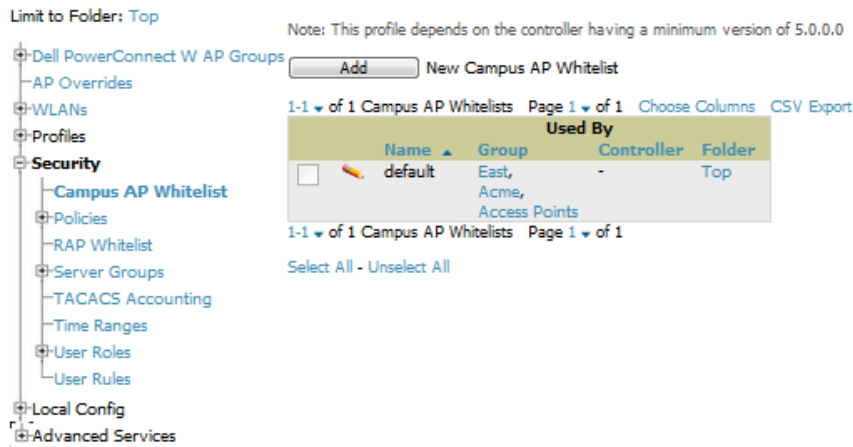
Limit to Folder: Top

Dell PowerConnect W AP Groups
AP Overrides
WLANs
Profiles
Security
Campus AP Whitelist
Policies
RAP Whitelist
Server Groups
TACACS Accounting
Time Ranges
User Roles
User Rules
Local Config
Advanced Services

Note: This profile depends on the controller having a minimum version of 5.0.0.0

Add New Campus AP Whitelist

1-1 of 1 Campus AP Whitelists Page 1 of 1 Choose Columns CSV Export

| | | Used By | | |
|---|---|---|---|---|
| | Name | Group | Controller | Folder |
| | default | East, Acme, Access Points | - | Top |

1-1 of 1 Campus AP Whitelists Page 1 of 1

Select All - Unselect All